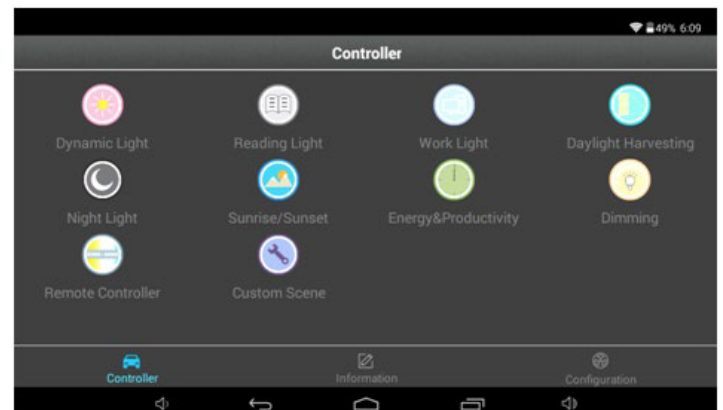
49% 6:09

Controller

Dynamic Light
Reading Light
Work Light
Daylight Harvesting
Night Light
Sunrise/Sunset
Energy&Productivity
Dimming
Remote Controller
Custom Scene

Controller
Information
Configuration